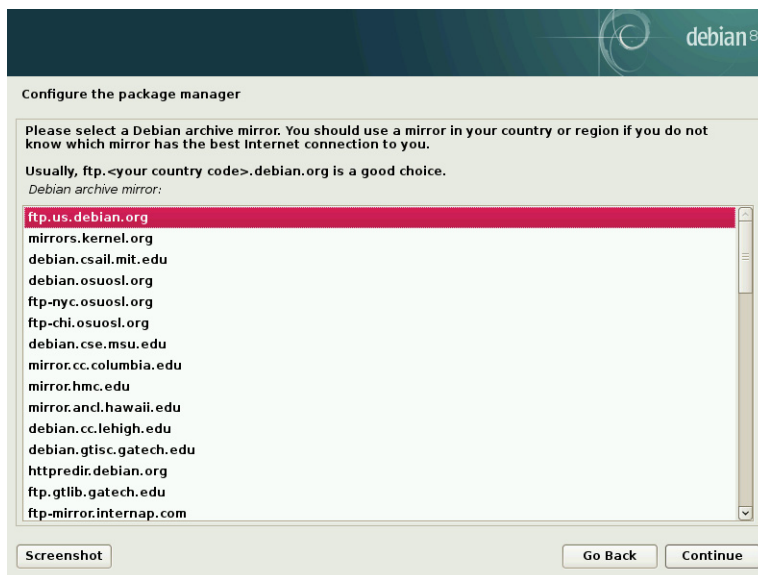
debian 8

Configure the package manager

Please select a Debian archive mirror. You should use a mirror in your country or region if you do not know which mirror has the best Internet connection to you.

Usually, ftp.<your country code>.debian.org is a good choice.

Debian archive mirror:

ftp.us.debian.org
mirrors.kernel.org
debian.csail.mit.edu
debian.osuosl.org
ftp-nyc.osuosl.org
ftp-chi.osuosl.org
debian.cse.msu.edu
mirror.cc.columbia.edu
mirror.hmc.edu
mirror.ancl.hawaii.edu
debian.cc.lehigh.edu
debian.gtisc.gatech.edu
httpredir.debian.org
ftp.gtlib.gatech.edu
ftp-mirror.internap.com

Screenshot

Go Back

Continue